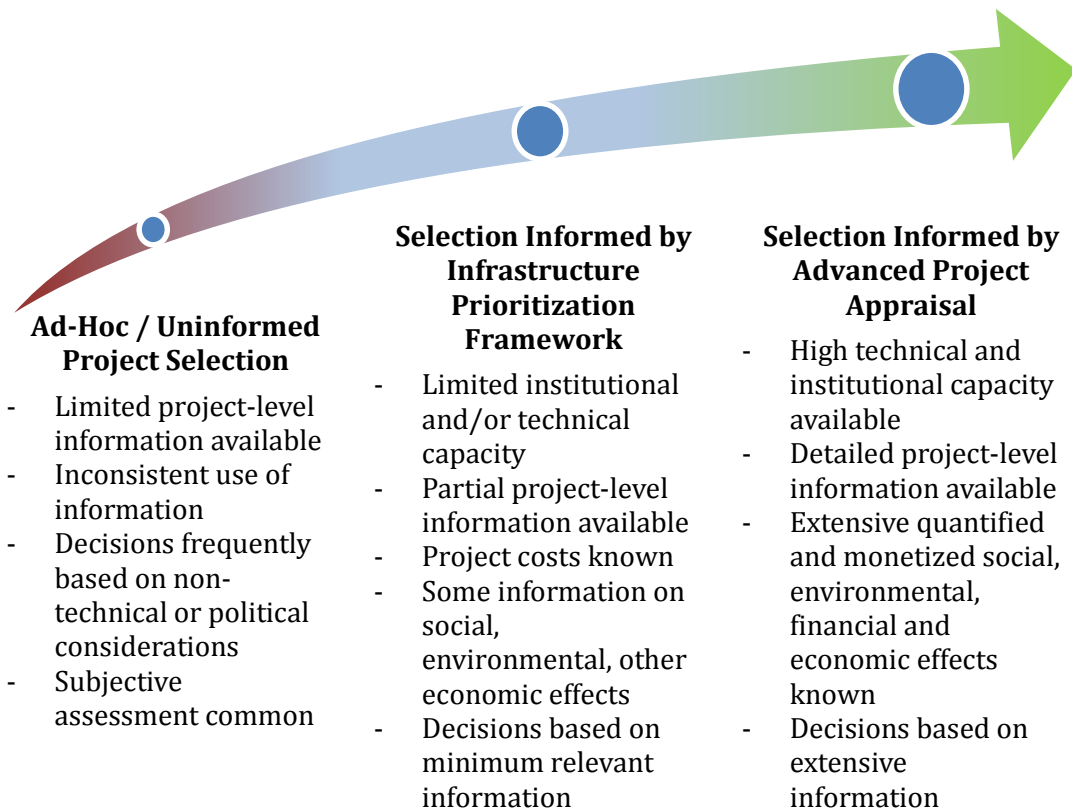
**Ad-Hoc / Uninformed Project Selection**

- Limited project-level information available
- Inconsistent use of information
- Decisions frequently based on non-technical or political considerations
- Subjective assessment common

**Selection Informed by Infrastructure Prioritization Framework**

- Limited institutional and/or technical capacity
- Partial project-level information available
- Project costs known
- Some information on social, environmental, other economic effects
- Decisions based on minimum relevant information

**Selection Informed by Advanced Project Appraisal**

- High technical and institutional capacity available
- Detailed project-level information available
- Extensive quantified and monetized social, environmental, financial and economic effects known
- Decisions based on extensive information